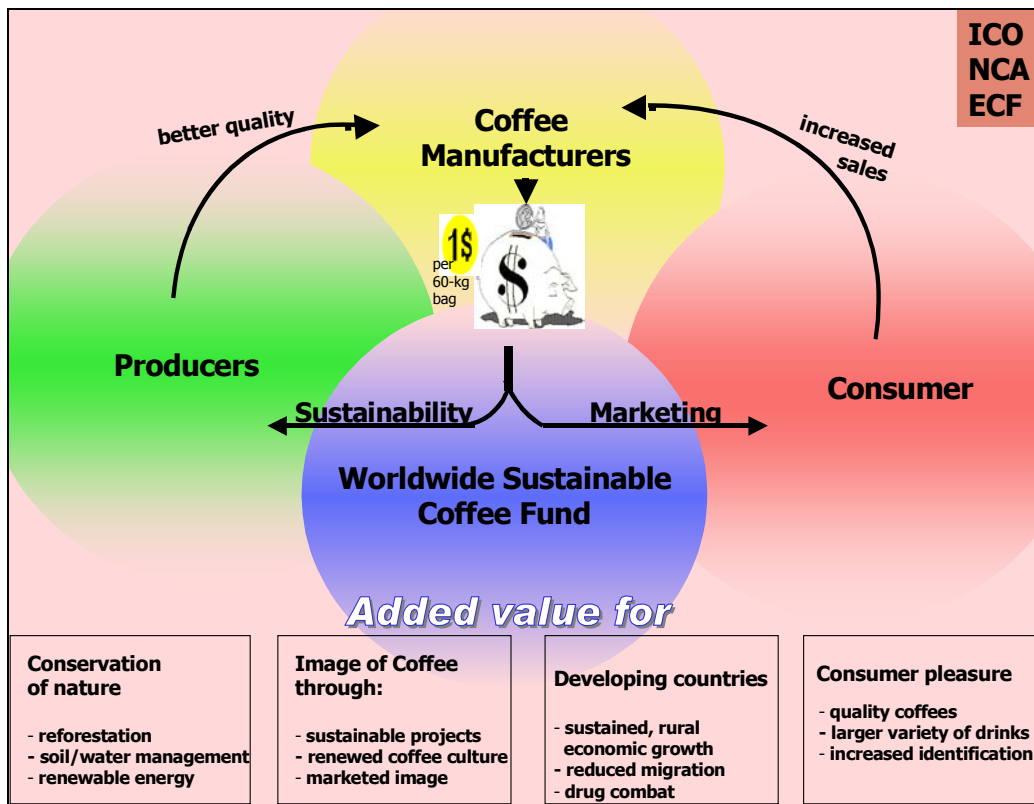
ICO
NCA
ECF

better quality

Coffee Manufacturers

increased sales

1$ per 60-kg bag

$

Producers

Consumer

Sustainability

Marketing

Worldwide Sustainable Coffee Fund

Added value for

Conservation of nature

- reforestation
- soil/water management
- renewable energy

Image of Coffee through:

- sustainable projects
- renewed coffee culture
- marketed image

Developing countries

- sustained, rural economic growth
- reduced migration
- drug combat

Consumer pleasure

- quality coffees
- larger variety of drinks
- increased identification